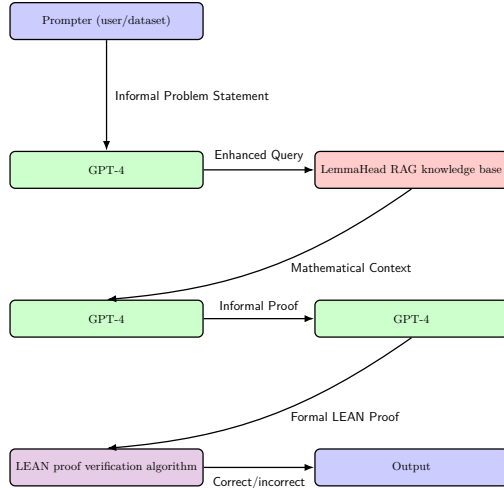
Prompter (user/dataset)

Informal Problem Statement

GPT-4

Enhanced Query

LemmaHead RAG knowledge base

Mathematical Context

GPT-4

Informal Proof

GPT-4

Formal LEAN Proof

LEAN proof verification algorithm

Correct/incorrect

Output